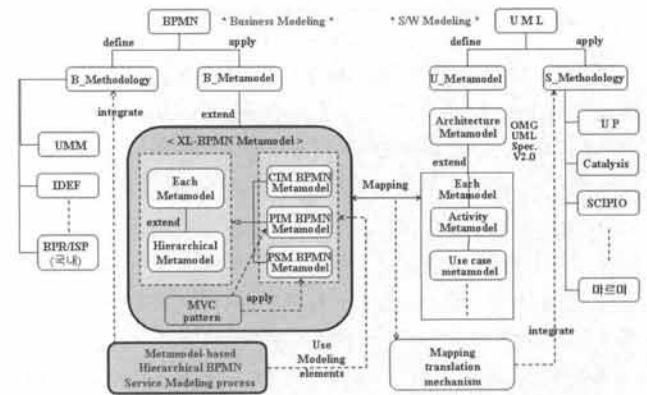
BPMN * Business Modeling *

* S/W Modeling * UML

define apply

define apply

B_Methodology

B_Metamodel

U_Metamodel

S_Methodology

integrate

extend

Architecture Metamodel

OMG UML Spec. V2.0

UMM

< XL-BPMN Metamodel >

UP

IDEF

Each Metamodel

CIM BPMN Metamodel

Mapping

extend

Catalysis

extend

PIM BPMN Metamodel

Each Metamodel

SCIPIO

BPR/ISP (국내)

Hierarchical Metamodel

PSM BPMN Metamodel

Activity Metamodel

Use case metamodel

마르미

MVC pattern

apply

integrate

Metamodel-based Hierarchical BPMN Service Modeling process

Use Modeling elements

Mapping translation mechanism